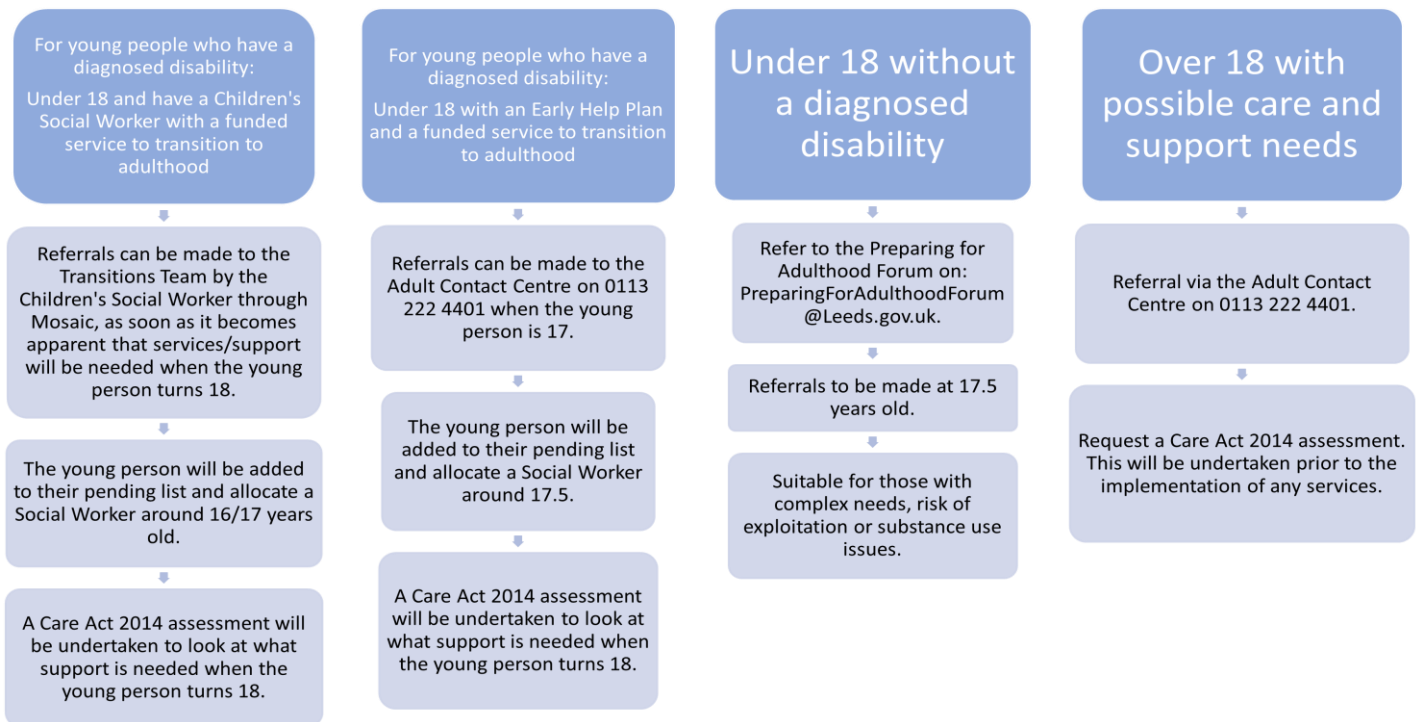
For young people who have a diagnosed disability:

Under 18 and have a Children's Social Worker with a funded service to transition to adulthood

Referrals can be made to the Transitions Team by the Children's Social Worker through Mosaic, as soon as it becomes apparent that services/support will be needed when the young person turns 18.

The young person will be added to their pending list and allocate a Social Worker around 16/17 years old.

A Care Act 2014 assessment will be undertaken to look at what support is needed when the young person turns 18.

For young people who have a diagnosed disability:

Under 18 with an Early Help Plan and a funded service to transition to adulthood

Referrals can be made to the Adult Contact Centre on 0113 222 4401 when the young person is 17.

The young person will be added to their pending list and allocate a Social Worker around 17.5.

A Care Act 2014 assessment will be undertaken to look at what support is needed when the young person turns 18.

Under 18 without a diagnosed disability

Refer to the Preparing for Adulthood Forum on: PreparingForAdulthoodForum @Leeds.gov.uk.

Referrals to be made at 17.5 years old.

Suitable for those with complex needs, risk of exploitation or substance use issues.

Over 18 with possible care and support needs

Referral via the Adult Contact Centre on 0113 222 4401.

Request a Care Act 2014 assessment. This will be undertaken prior to the implementation of any services.